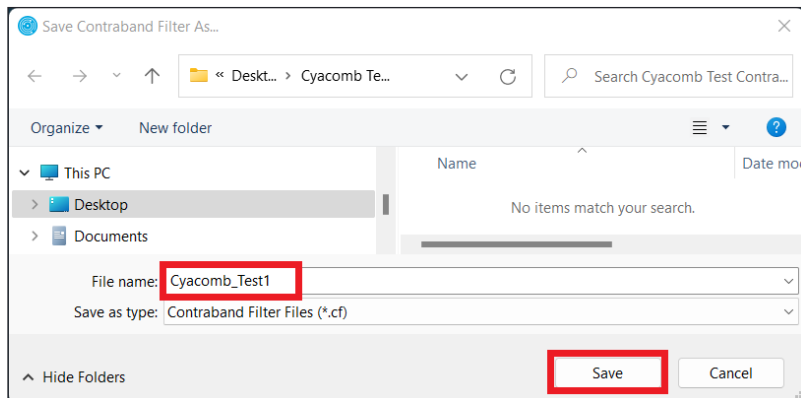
Save Contraband Filter As...

« Deskt... › Cyacomb Te...

Search Cyacomb Test Contra...

Organize ▾ New folder

This PC
Desktop
Documents

Name
Date mo

No items match your search.

File name: Cyacomb_Test1
Save as type: Contraband Filter Files (*.cf)

Hide Folders
Save
Cancel